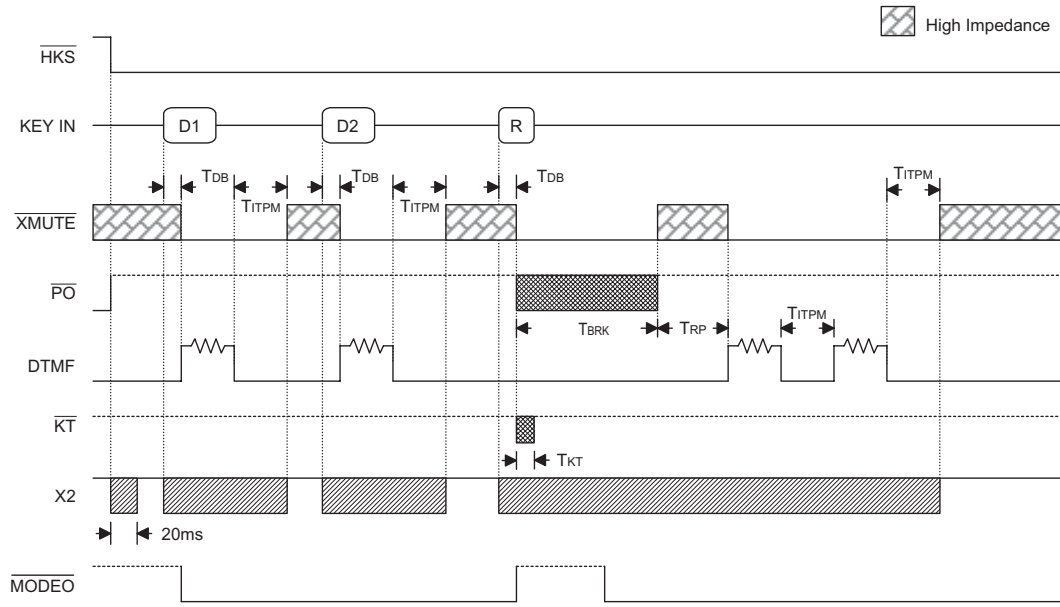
High Impedance

$\overline{HKS}$

KEY IN

D1

D2

R

$T_{DB}$

$T_{ITPM}$

$T_{DB}$

$T_{ITPM}$

$T_{DB}$

$T_{ITPM}$

$\overline{XMUTE}$

$\overline{PO}$

$T_{BRK}$

$T_{RP}$

$T_{ITPM}$

DTMF

$\overline{KT}$

$T_{KT}$

X2

20ms

$\overline{MODEO}$